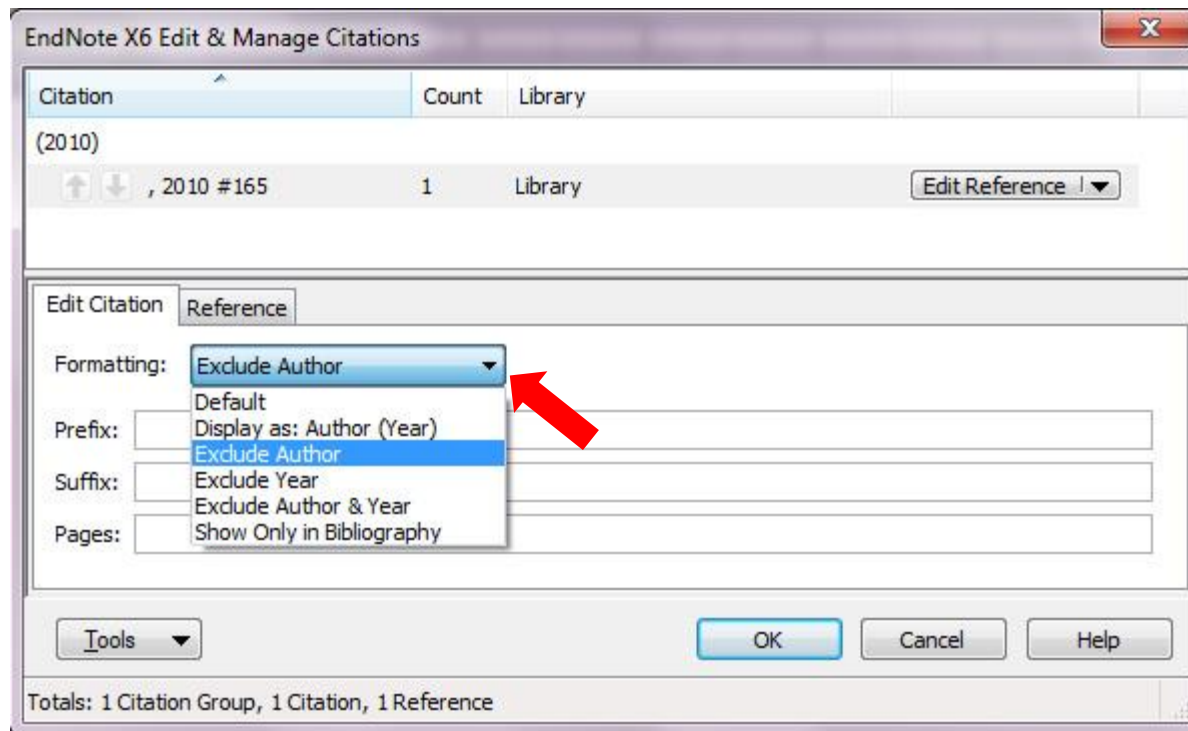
EndNote X6 Edit & Manage Citations

| Citation | Count | Library |
|---|---|---|
| (2010) | | |
| , 2010 #165 | 1 | Library |

Edit Reference

Edit Citation

Reference

Formatting: Exclude Author

Default
Display as: Author (Year)
Exclude Author
Exclude Year
Exclude Author & Year
Show Only in Bibliography

Prefix:

Suffix:

Pages:

Tools

OK

Cancel

Help

Totals: 1 Citation Group, 1 Citation, 1 Reference